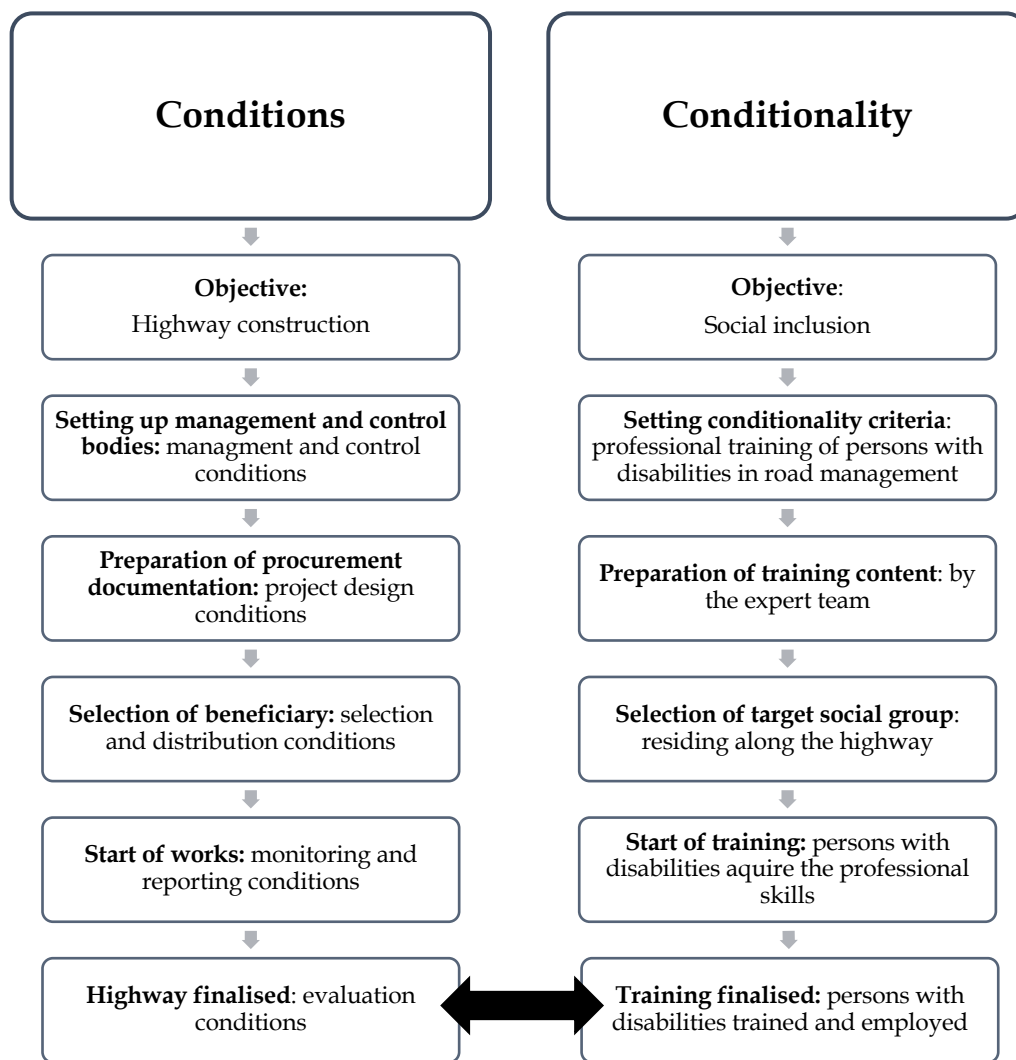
Conditions

Objective:
Highway construction

Setting up management and control bodies: managment and control conditions

Preparation of procurement documentation: project design conditions

Selection of beneficiary: selection and distribution conditions

Start of works: monitoring and reporting conditions

Highway finalised: evaluation conditions

Conditionality

Objective:
Social inclusion

Setting conditionality criteria: professional training of persons with disabilities in road management

Preparation of training content: by the expert team

Selection of target social group: residing along the highway

Start of training: persons with disabilities aquire the professional skills

Training finalised: persons with disabilities trained and employed